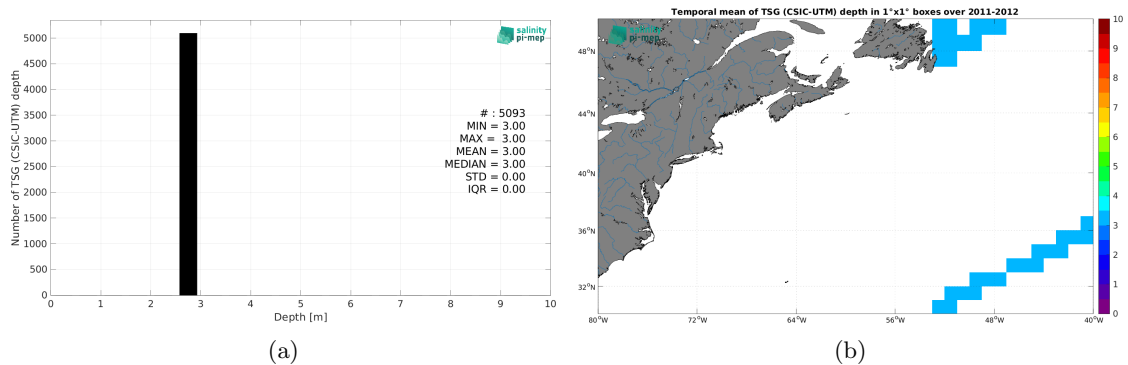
salinity pi-mep

Number of TSG (CSIC-UTM) depth

5000
4500
4000
3500
3000
2500
2000
1500
1000
500
0

# : 5093
MIN = 3.00
MAX = 3.00
MEAN = 3.00
MEDIAN = 3.00
STD = 0.00
IQR = 0.00

0 1 2 3 4 5 6 7 8 9 10
Depth [m]

(a)

Temporal mean of TSG (CSIC-UTM) depth in 1°x1° boxes over 2011-2012

salinity pi-mep

48°N
44°N
40°N
36°N
32°N

80°W 72°W 64°W 56°W 48°W 40°W

10
9
8
7
6
5
4
3
2
1
0

(b)